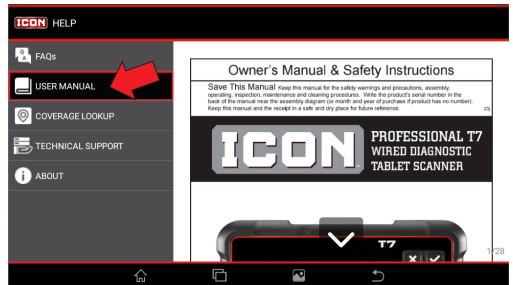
ICON HELP

FAQs

USER MANUAL

COVERAGE LOOKUP

TECHNICAL SUPPORT

ABOUT

Owner's Manual & Safety Instructions

Save This Manual Keep this manual for the safety warnings and precautions, assembly, operating, inspection, maintenance and cleaning procedures. Write the product's serial number in the back of the manual near the assembly diagram (or month and year of purchase if product has no number). Keep this manual and the receipt in a safe and dry place for future reference.

ICON

PROFESSIONAL T7 WIRED DIAGNOSTIC TABLET SCANNER

T7

1/28